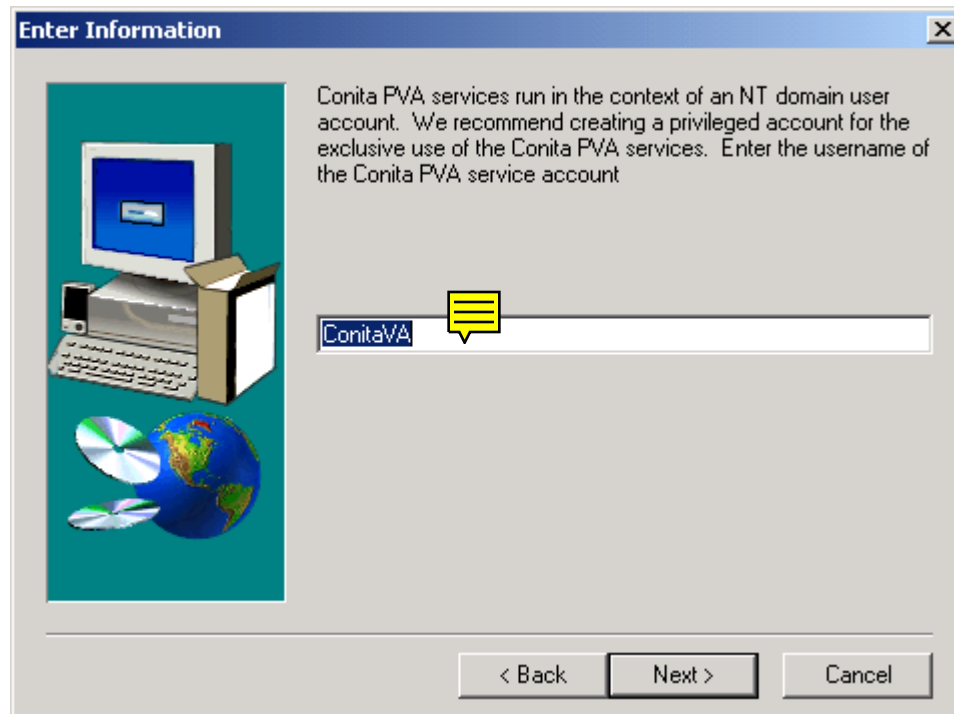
Enter Information

Conita PVA services run in the context of an NT domain user account. We recommend creating a privileged account for the exclusive use of the Conita PVA services. Enter the username of the Conita PVA service account

ConitaVA

< Back

Next >

Cancel